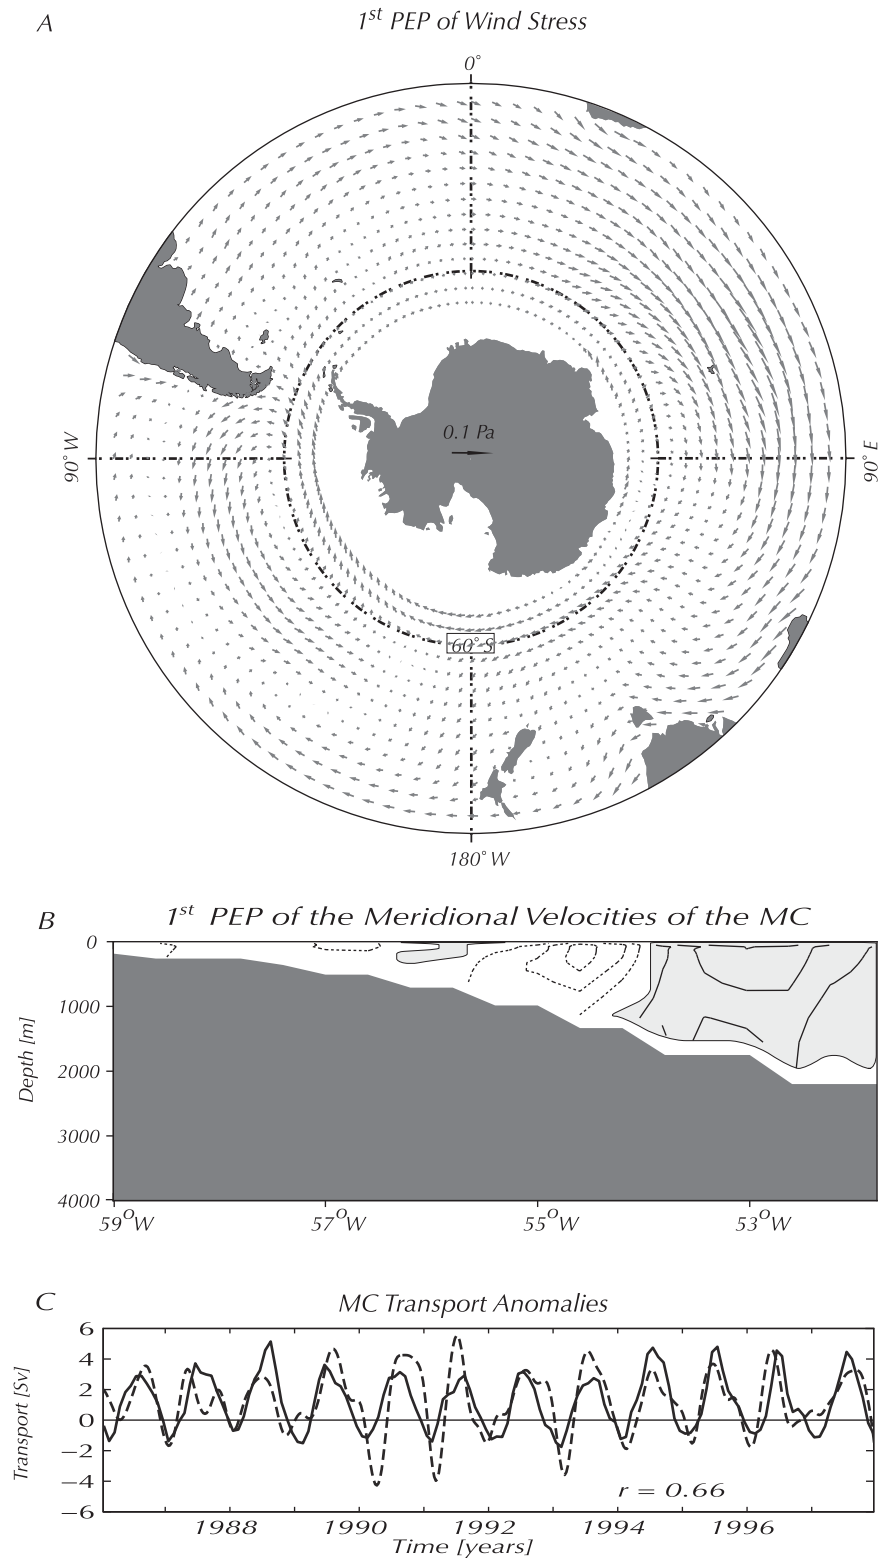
A

$1^{st}$ PEP of Wind Stress

0°

90° W

90° E

0.1 Pa

60° S

180° W

B

$1^{st}$ PEP of the Meridional Velocities of the MC

0
1000
2000
3000
4000

Depth [m]

$59^{O}W$ $57^{O}W$ $55^{O}W$ $53^{O}W$

C

MC Transport Anomalies

6
4
2
0
−2
−4
−6

Transport [Sv]

r = 0.66

1988 1990 1992 1994 1996

Time [years]